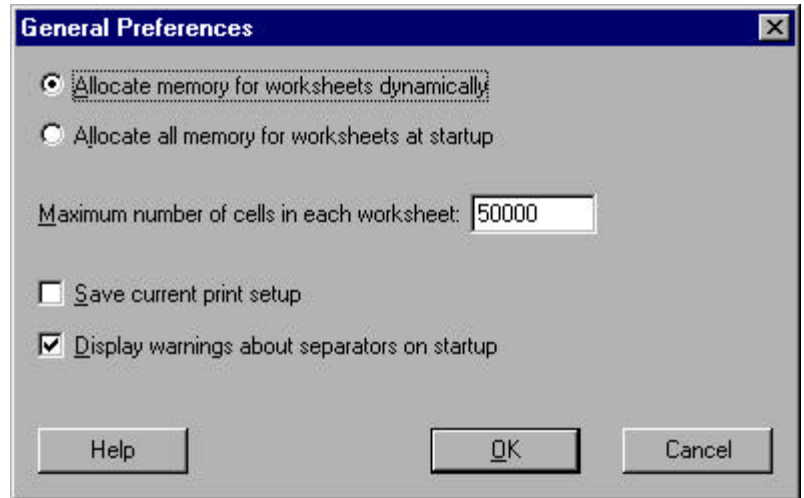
General Preferences

Allocate memory for worksheets dynamically

Allocate all memory for worksheets at startup

Maximum number of cells in each worksheet: 50000

Save current print setup

Display warnings about separators on startup

Help

OK

Cancel